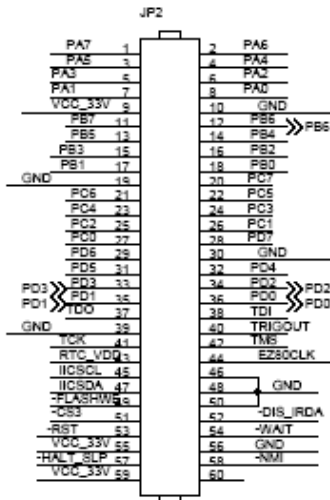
JP2

PA7 1
PA5 3
PA3 5
PA1 7
VCC_33V 9
PB7 11
PB5 13
PB3 15
PB1 17
GND 19
PC6 21
PC4 23
PC2 25
PC0 27
PD6 29
PD5 31
PD3 PD3 33
PD1 PD1 35
TDO 37
GND 39
TCK 41
RTC_VDD 43
IICSCL 45
IICSDA 47
-FLASHWE 49
-CS3 51
-RST 53
VCC_33V 55
-HALT_SLP 57
VCC_33V 59

2 PA6
4 PA4
6 PA2
8 PA0
10 GND
12 PB6 PB6
14 PB4
16 PB2
18 PB0
20 PC7
22 PC5
24 PC3
26 PC1
28 PD7
30 GND
32 PD4
34 PD2 PD2
36 PD0 PD0
38 TDI
40 TRIGOUT
42 TMS
44 EZ80CLK
46
48 GND
50
52 -DIS_IRDA
54 -WAIT
56 GND
58 -NMI
60